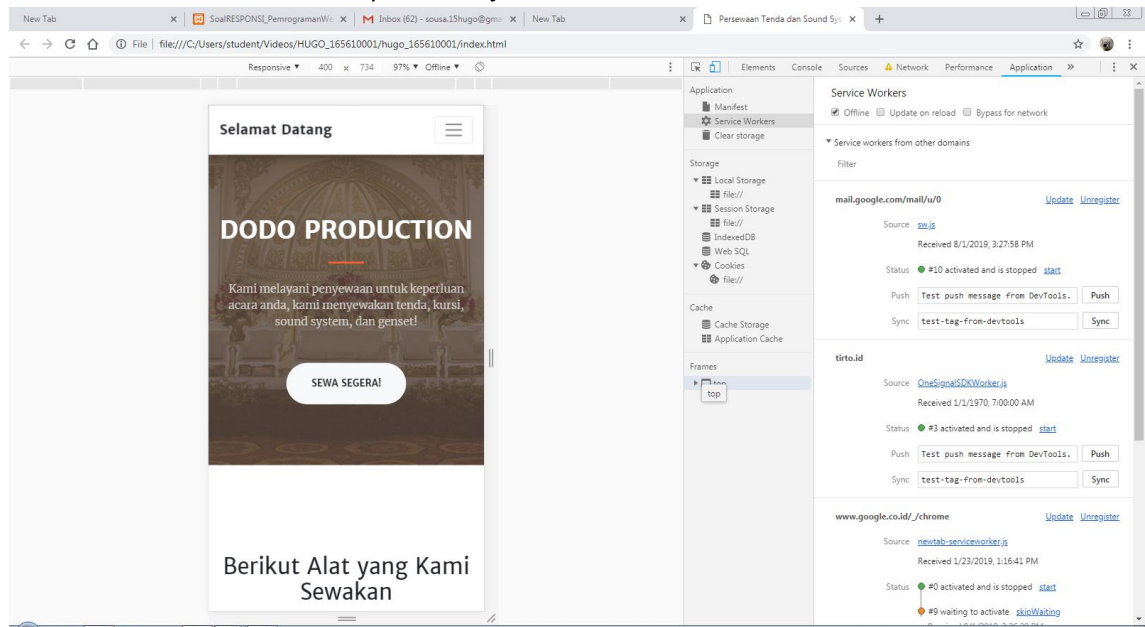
New Tab | SoalRESPONSI_PemrogramanWe | M Inbox (62) - sousa.15hugo@gma | New Tab | Persewaan Tenda dan Sound Sys

File | file:///C:/Users/student/Videos/HUGO_165610001/hugo_165610001/index.html

Responsive ▼ 400 x 734 97% ▼ Offline ▼

Elements Console Sources Network Performance Application »

Selamat Datang

DODO PRODUCTION

Kami melayani penyewaan untuk keperluan acara anda, kami menyewakan tenda, kursi, sound system, dan genset!

SEWA SEGERA!

Berikut Alat yang Kami Sewakan

Application
Manifest
Service Workers
Clear storage

Storage
Local Storage
file://
Session Storage
file://
IndexedDB
Web SQL
Cookies
file://

Cache
Cache Storage
Application Cache

Frames
top
top

Service Workers
Offline Update on reload Bypass for network

Service workers from other domains

Filter

mail.google.com/mail/u/0 Update Unregister
Source sw.js
Received 8/1/2019, 3:27:58 PM
Status #10 activated and is stopped start
Push Test push message from DevTools. Push
Sync test-tag-from-devtools Sync

tirto.id Update Unregister
Source OneSignalSDKWorker.js
Received 1/1/1970, 7:00:00 AM
Status #3 activated and is stopped start
Push Test push message from DevTools. Push
Sync test-tag-from-devtools Sync

www.google.co.id/_/chrome Update Unregister
Source newtab-serviceworker.js
Received 1/23/2019, 1:16:41 PM
Status #0 activated and is stopped start
#9 waiting to activate skipWaiting